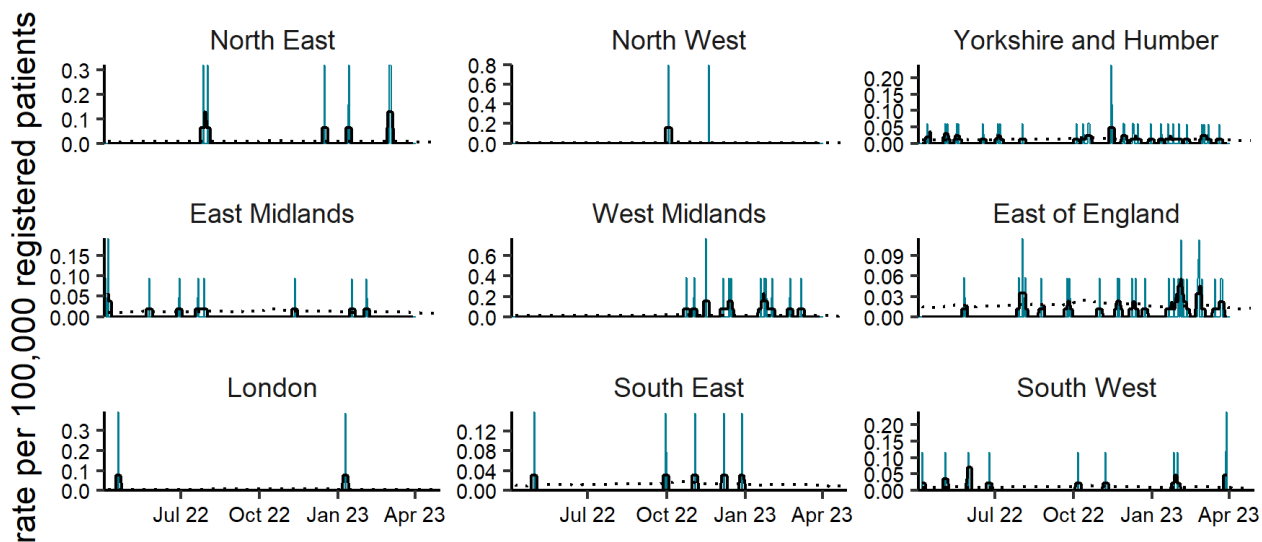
rate per 100,000 registered patients

North East
0.3
0.2
0.1
0.0

North West
0.8
0.6
0.4
0.2
0.0

Yorkshire and Humber
0.20
0.15
0.10
0.05
0.00

East Midlands
0.15
0.10
0.05
0.00

West Midlands
0.6
0.4
0.2
0.0

East of England
0.09
0.06
0.03
0.00

London
0.3
0.2
0.1
0.0
Jul 22
Oct 22
Jan 23
Apr 23

South East
0.12
0.08
0.04
0.00
Jul 22
Oct 22
Jan 23
Apr 23

South West
0.20
0.15
0.10
0.05
0.00
Jul 22
Oct 22
Jan 23
Apr 23